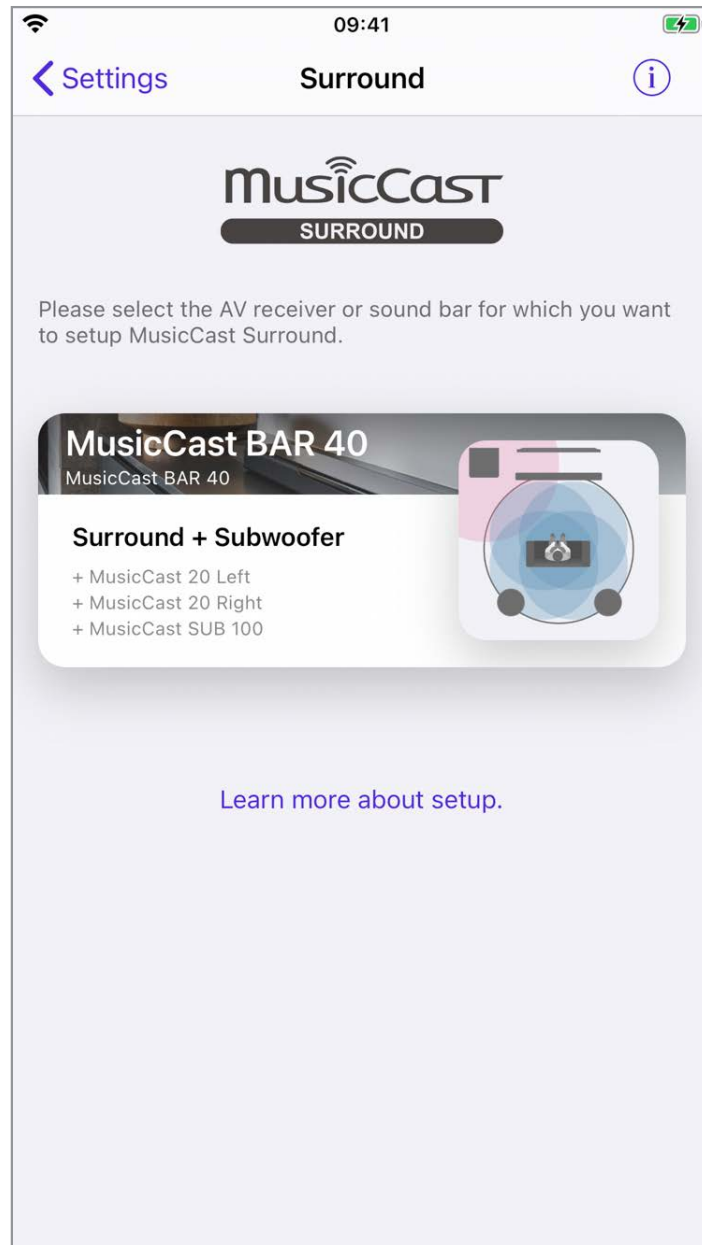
09:41

Settings Surround

MusicCast
SURROUND

Please select the AV receiver or sound bar for which you want to setup MusicCast Surround.

MusicCast BAR 40
MusicCast BAR 40

Surround + Subwoofer
+ MusicCast 20 Left
+ MusicCast 20 Right
+ MusicCast SUB 100

Learn more about setup.